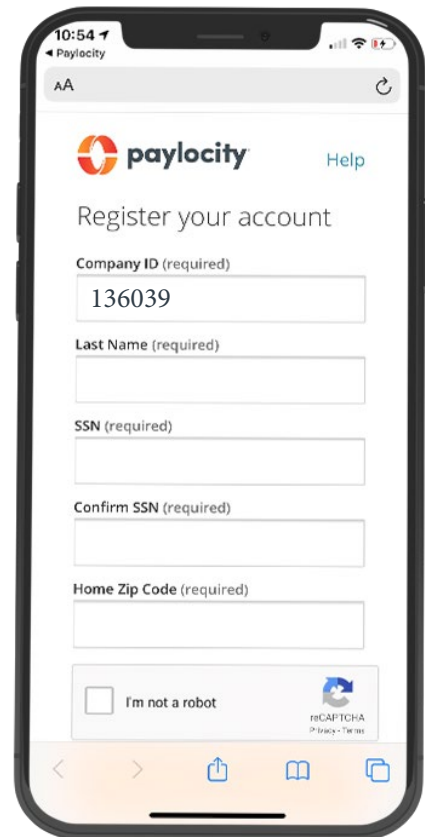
10:54
◂ Paylocity
AA

paylocity
Help

Register your account

Company ID (required)
136039

Last Name (required)

SSN (required)

Confirm SSN (required)

Home Zip Code (required)

I'm not a robot
reCAPTCHA
Privacy - Terms